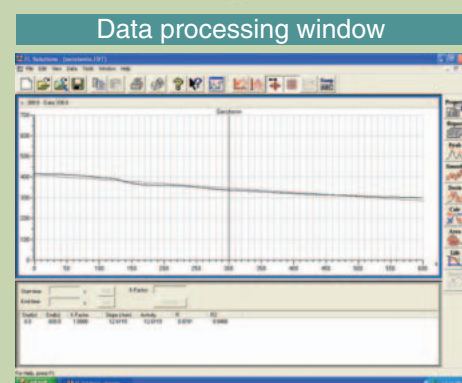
Data processing window

FL Solutions - [serotonin.FST]

File Edit View Data Tools Window Help

Serotonin

0
50
100
150
200
250
300
350
400
450
500
550
600

700
600
500
400
300
200
100
0

Start time
End time
S-Factor

Start(s) End(s) S-Factor Slope (/min) Activity R R2

For Help, press F1